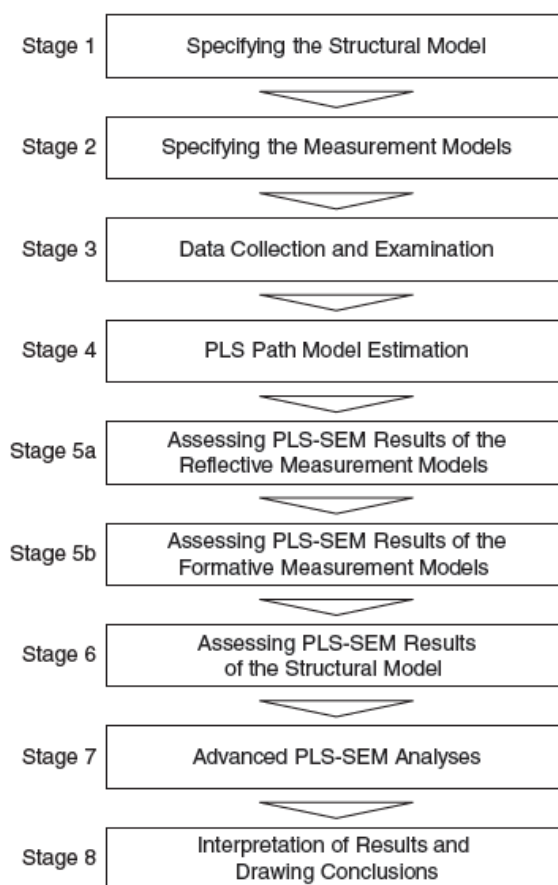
Stage 1
Specifying the Structural Model

Stage 2
Specifying the Measurement Models

Stage 3
Data Collection and Examination

Stage 4
PLS Path Model Estimation

Stage 5a
Assessing PLS-SEM Results of the Reflective Measurement Models

Stage 5b
Assessing PLS-SEM Results of the Formative Measurement Models

Stage 6
Assessing PLS-SEM Results of the Structural Model

Stage 7
Advanced PLS-SEM Analyses

Stage 8
Interpretation of Results and Drawing Conclusions